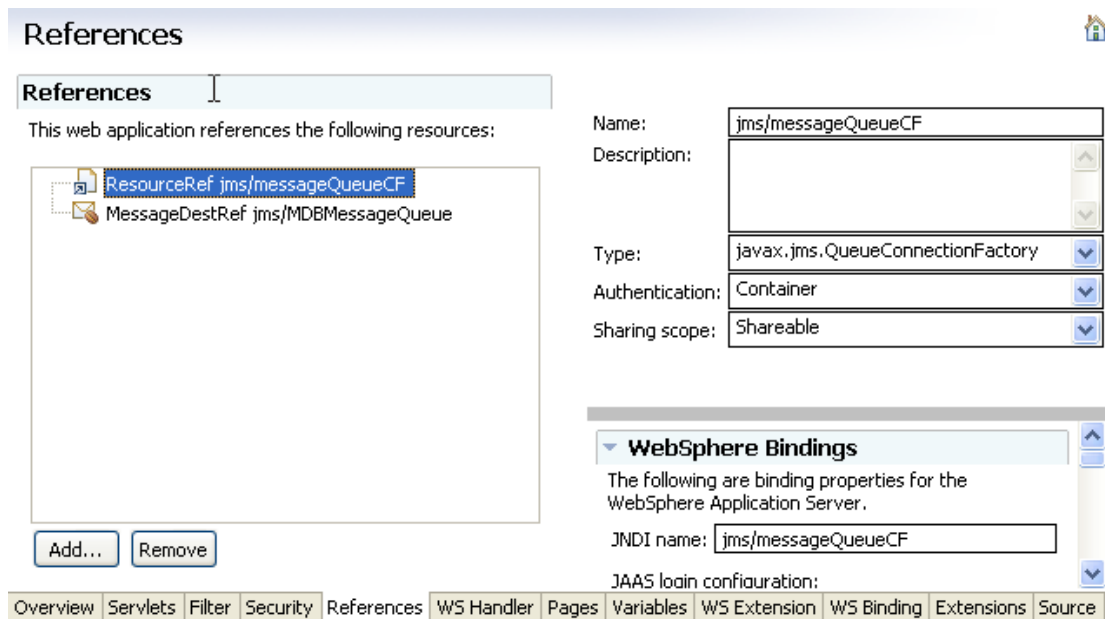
References

References

This web application references the following resources:

ResourceRef jms/messageQueueCF
MessageDestRef jms/MDBMessageQueue

Add... Remove

Name: jms/messageQueueCF
Description:

Type: javax.jms.QueueConnectionFactory
Authentication: Container
Sharing scope: Shareable

WebSphere Bindings

The following are binding properties for the WebSphere Application Server.

JNDI name: jms/messageQueueCF

JAAS login configuration:

Overview | Servlets | Filter | Security | References | WS Handler | Pages | Variables | WS Extension | WS Binding | Extensions | Source